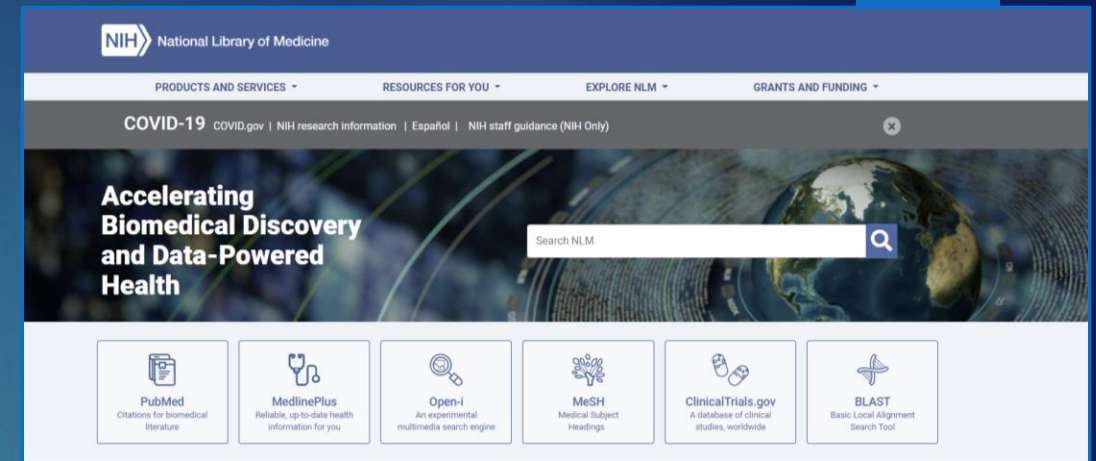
NIH National Library of Medicine

PRODUCTS AND SERVICES ▾ RESOURCES FOR YOU ▾ EXPLORE NLM ▾ GRANTS AND FUNDING ▾

COVID-19 COVID.gov | NIH research information | Español | NIH staff guidance (NIH Only)

Accelerating Biomedical Discovery and Data-Powered Health

Search NLM

PubMed
Citations for biomedical literature

MedlinePlus
Reliable, up-to-date health information for you

Open-i
An experimental multimedia search engine

MeSH
Medical Subject Headings

ClinicalTrials.gov
A database of clinical studies, worldwide

BLAST
Basic Local Alignment Search Tool